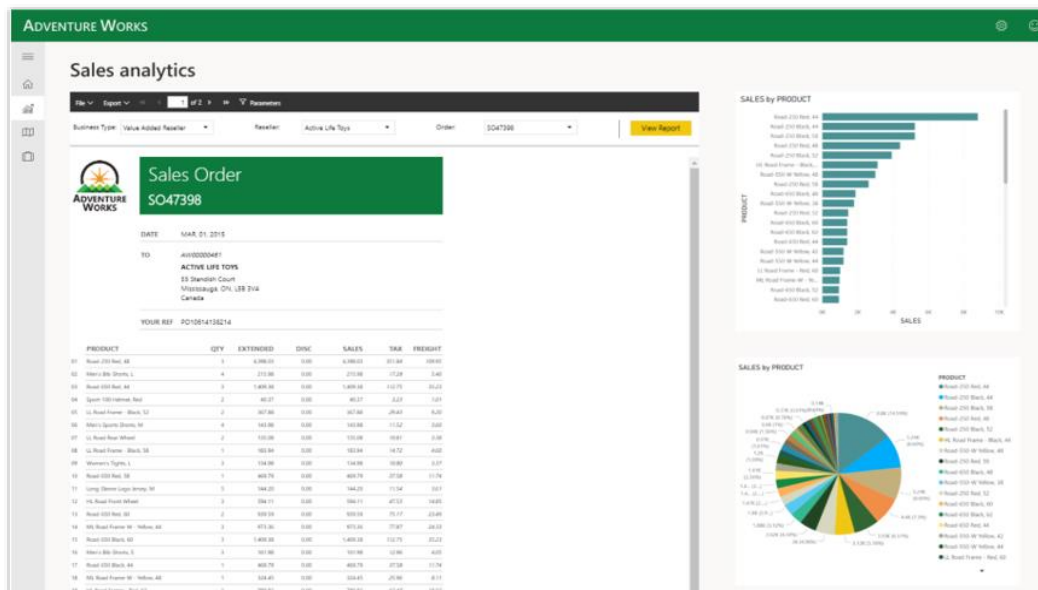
ADVENTURE WORKS

Sales analytics

File Export 1 of 2 Parameters

Business Type Value Added Reseller Reseller Active Life Toys Order SO47398 View Report

ADVENTURE WORKS

Sales Order
SO47398

DATE MAR. 01, 2015

TO AW00000481
ACTIVE LIFE TOYS
55 Standish Court
Mississauga, ON, L5B 3V4
Canada

YOUR REF PO10614138214

| | PRODUCT | QTY | EXTENDED | DISC | SALES | TAX | FREIGHT |
|---|---|---|---|---|---|---|---|
| 01 | Road-250 Red, 48 | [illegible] | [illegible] | 0.00 | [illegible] | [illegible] | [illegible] |
| 02 | Men's Bib-Shorts, L | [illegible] | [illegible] | 0.00 | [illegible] | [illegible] | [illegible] |
| 03 | Road-650 Red, 44 | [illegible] | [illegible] | 0.00 | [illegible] | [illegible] | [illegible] |
| 04 | Sport-100 Helmet, Red | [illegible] | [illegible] | 0.00 | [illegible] | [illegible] | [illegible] |
| 05 | LL Road Frame - Black, 52 | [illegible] | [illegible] | 0.00 | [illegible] | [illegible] | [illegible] |
| 06 | Men's Sports Shorts, M | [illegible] | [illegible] | 0.00 | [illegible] | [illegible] | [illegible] |
| 07 | LL Road Rear Wheel | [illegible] | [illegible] | 0.00 | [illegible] | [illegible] | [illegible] |
| 08 | LL Road Frame - Black, 58 | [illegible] | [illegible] | 0.00 | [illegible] | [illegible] | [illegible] |
| 09 | Women's Tights, L | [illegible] | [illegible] | 0.00 | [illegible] | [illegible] | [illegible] |
| 10 | Road-650 Red, 58 | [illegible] | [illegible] | 0.00 | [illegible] | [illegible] | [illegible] |
| 11 | Long-Sleeve Logo Jersey, M | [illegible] | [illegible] | 0.00 | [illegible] | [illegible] | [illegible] |
| 12 | HL Road Front Wheel | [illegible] | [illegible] | 0.00 | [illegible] | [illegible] | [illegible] |
| 13 | Road-650 Red, 60 | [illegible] | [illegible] | 0.00 | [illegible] | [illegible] | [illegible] |
| 14 | ML Road Frame-W - Yellow, 48 | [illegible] | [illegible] | 0.00 | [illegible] | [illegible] | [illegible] |
| 15 | Road-650 Black, 60 | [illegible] | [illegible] | 0.00 | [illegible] | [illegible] | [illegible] |
| 16 | Men's Bib-Shorts, S | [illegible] | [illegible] | 0.00 | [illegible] | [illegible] | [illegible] |
| 17 | Road-650 Black, 44 | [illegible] | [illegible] | 0.00 | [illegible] | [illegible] | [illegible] |
| 18 | ML Road Frame-W - Yellow, 48 | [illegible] | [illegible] | 0.00 | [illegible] | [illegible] | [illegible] |

SALES by PRODUCT
PRODUCT
Road-250 Red, 44
Road-250 Black, 44
Road-250 Black, 58
Road-250 Red, 48
Road-250 Black, 52
HL Road Frame - Black, 58
Road-550-W Yellow, 48
Road-250 Red, 58
Road-650 Black, 48
Road-650 Red, 60
Road-250 Red, 52
Road-650 Red, 58
Road-650 Black, 44
Road-550-W Yellow, 40
Road-550-W Yellow, 38
LL Road Frame - Black, 60
ML Road Frame-W - Yellow, 48
Road-650 Black, 52
Road-650 Red, 44
SALES

SALES by PRODUCT
PRODUCT
Road-250 Red, 44
Road-250 Black, 44
Road-250 Black, 58
Road-250 Red, 48
HL Road Frame - Black, 44
Road-550-W Yellow, 48
Road-250 Red, 58
Road-650 Black, 48
Road-550-W Yellow, 44
Road-650 Red, 60
Road-250 Red, 52
Road-650 Black, 52
Road-250 Red, 44
Road-550-W Yellow, 42
Road-550-W Yellow, 44
Road-650 Black, 44
LL Road Frame - Red, 60